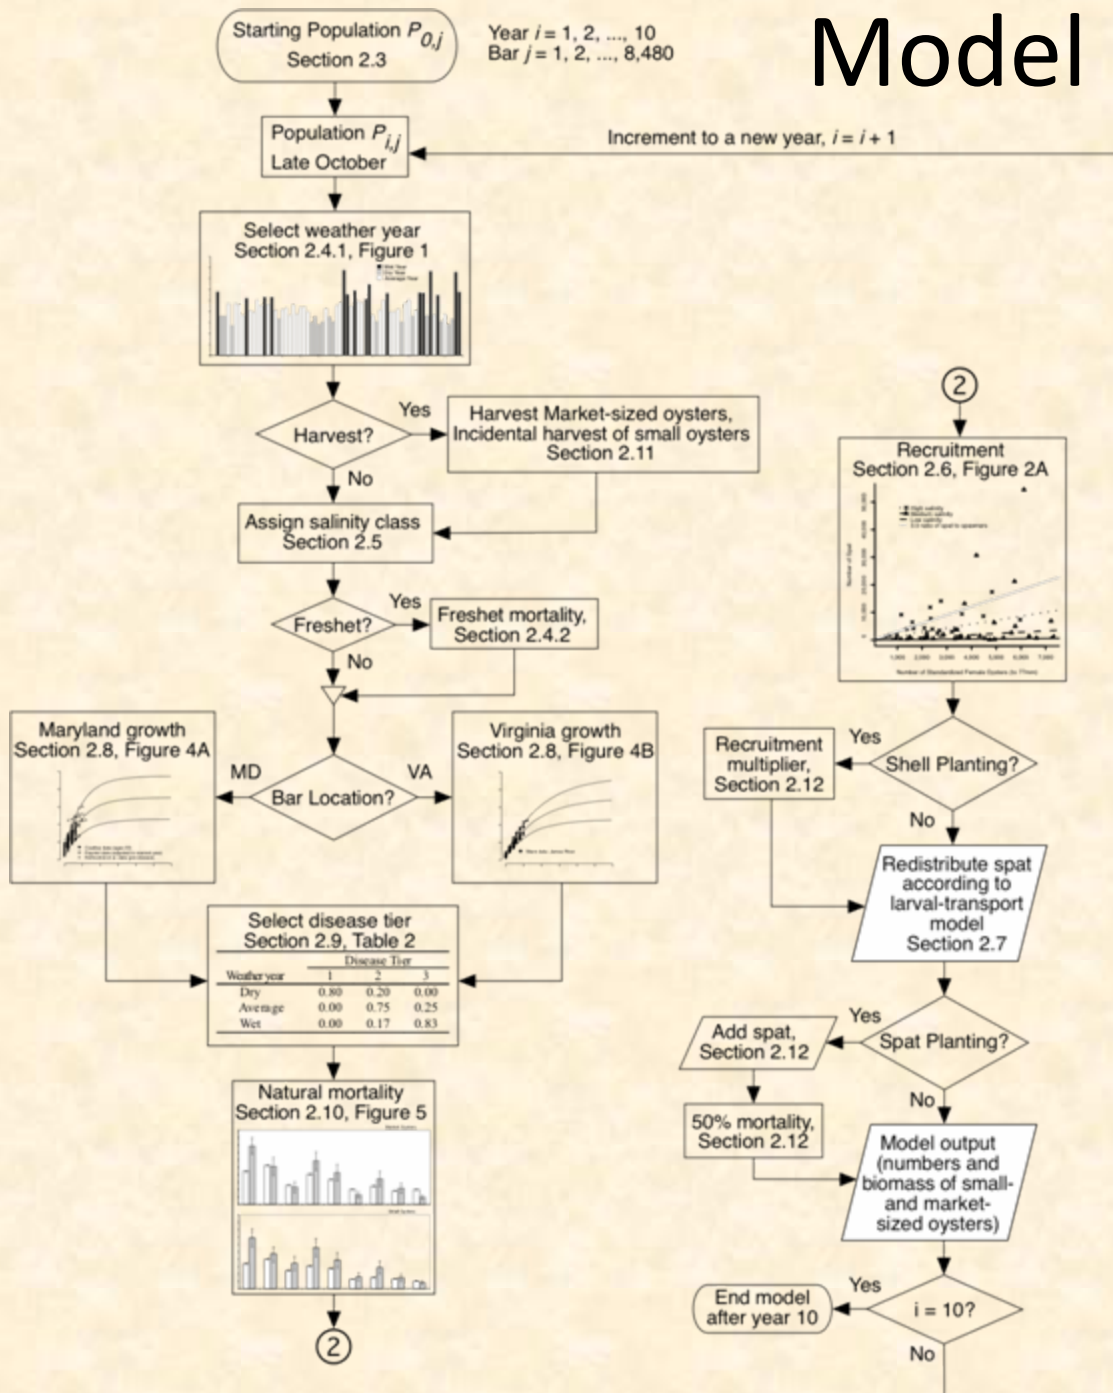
Model

Starting Population $P_{0,j}$
Section 2.3

Year $i$ = 1, 2, ..., 10
Bar $j$ = 1, 2, ..., 8,480

Population $P_{i,j}$
Late October

Increment to a new year, $i = i + 1$

Select weather year
Section 2.4.1, Figure 1

Harvest?

Yes

Harvest Market-sized oysters, Incidental harvest of small oysters
Section 2.11

No

Assign salinity class
Section 2.5

Freshet?

Yes

Freshet mortality,
Section 2.4.2

No

Maryland growth
Section 2.8, Figure 4A

MD

Bar Location?

VA

Virginia growth
Section 2.8, Figure 4B

Select disease tier
Section 2.9, Table 2

| Weather year | 1 | 2 | 3 |
|---|---|---|---|
| Dry | 0.80 | 0.20 | 0.00 |
| Average | 0.00 | 0.75 | 0.25 |
| Wet | 0.00 | 0.17 | 0.83 |

Disease Tier

Natural mortality
Section 2.10, Figure 5

2

2

Recruitment
Section 2.6, Figure 2A

Recruitment multiplier,
Section 2.12

Yes

Shell Planting?

No

Redistribute spat according to larval-transport model
Section 2.7

Add spat,
Section 2.12

Yes

Spat Planting?

50% mortality,
Section 2.12

No

Model output (numbers and biomass of small- and market-sized oysters)

End model after year 10

Yes

i = 10?

No